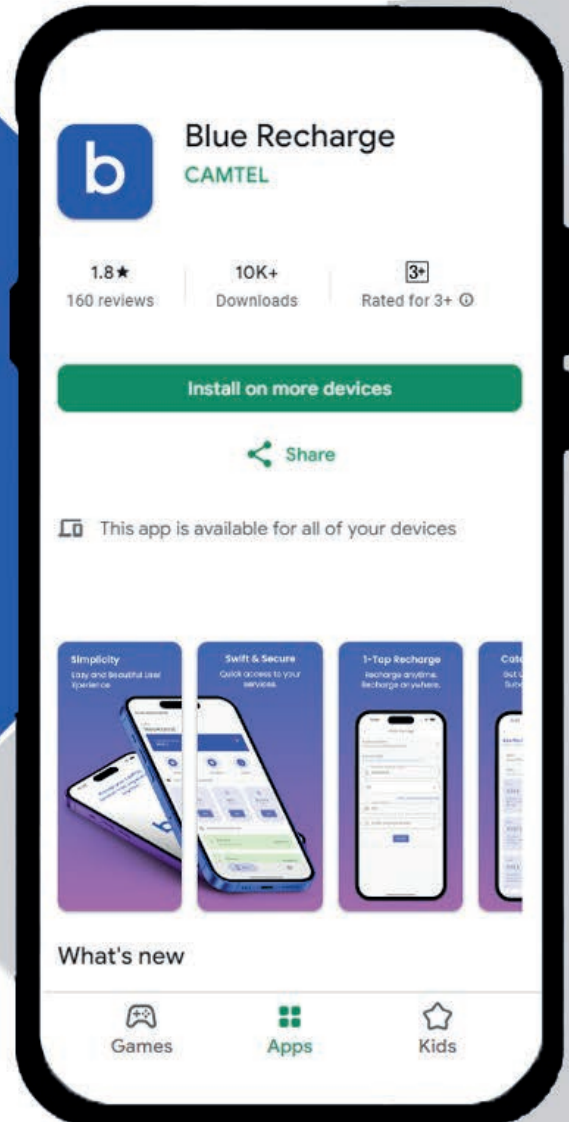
b

Blue Recharge
CAMTEL

1.8★
160 reviews

10K+
Downloads

3+
Rated for 3+ ⓘ

Install on more devices

Share

This app is available for all of your devices

Simplicity
Easy and Beautiful User Experience

Swift & Secure
Quick access to your services

1-Tap Recharge
Recharge anytime, Recharge anywhere.

Cat
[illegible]

What's new

Games

Apps

Kids